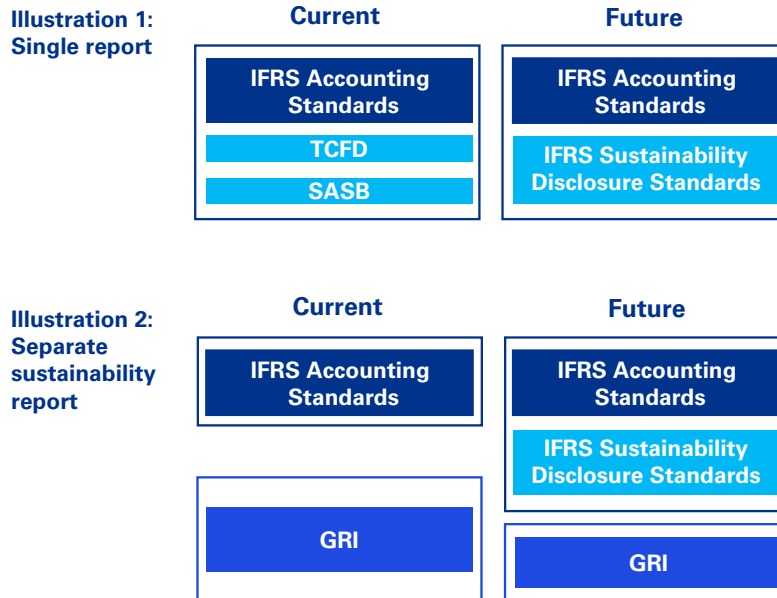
Illustration 1: Single report

Current

IFRS Accounting Standards

TCFD

SASB

Future

IFRS Accounting Standards

IFRS Sustainability Disclosure Standards

Illustration 2: Separate sustainability report

Current

IFRS Accounting Standards

GRI

Future

IFRS Accounting Standards

IFRS Sustainability Disclosure Standards

GRI